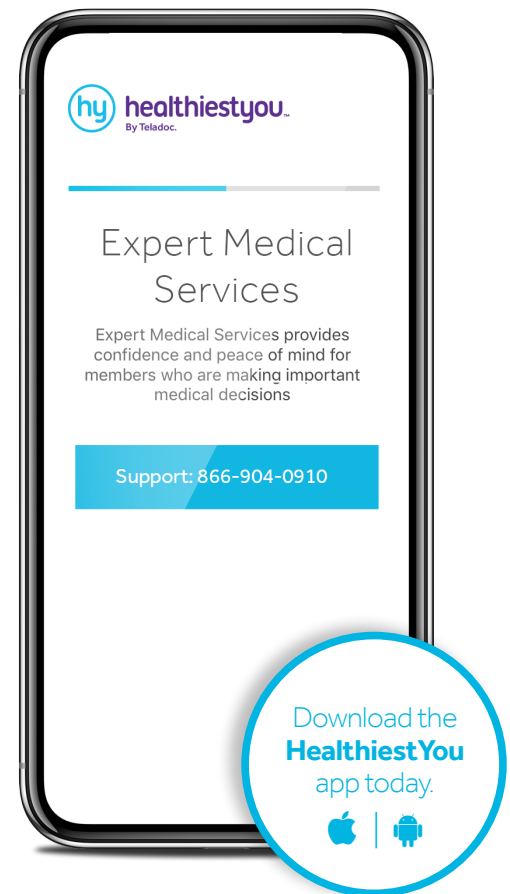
hy healthiestyou™
By Teladoc.

Expert Medical Services

Expert Medical Services provides confidence and peace of mind for members who are making important medical decisions

Support: 866-904-0910

Download the HealthiestYou app today.